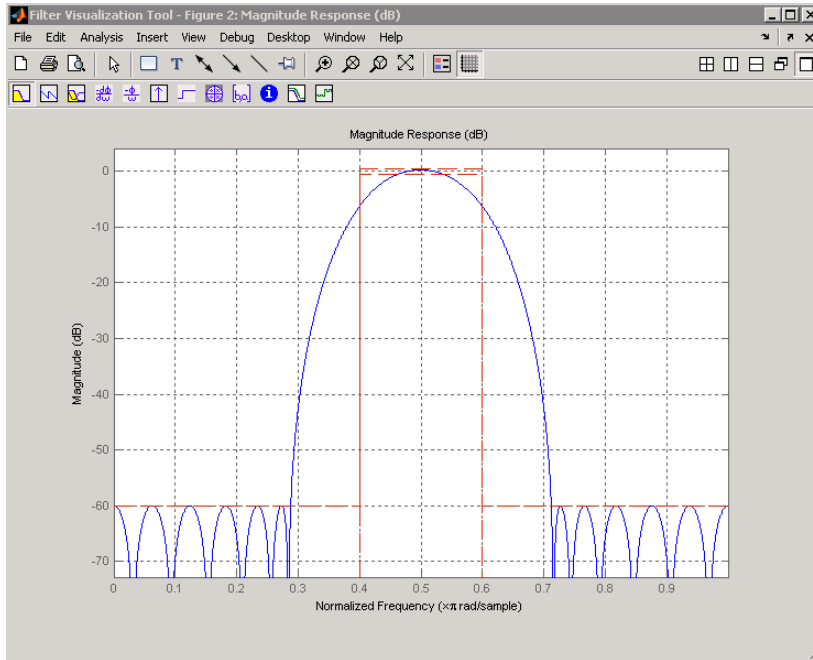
Filter Visualization Tool - Figure 2: Magnitude Response (dB)

File Edit Analysis Insert View Debug Desktop Window Help

Magnitude Response (dB)

0
-10
-20
-30
-40
-50
-60
-70

Magnitude (dB)

0 0.1 0.2 0.3 0.4 0.5 0.6 0.7 0.8 0.9

Normalized Frequency (×π rad/sample)